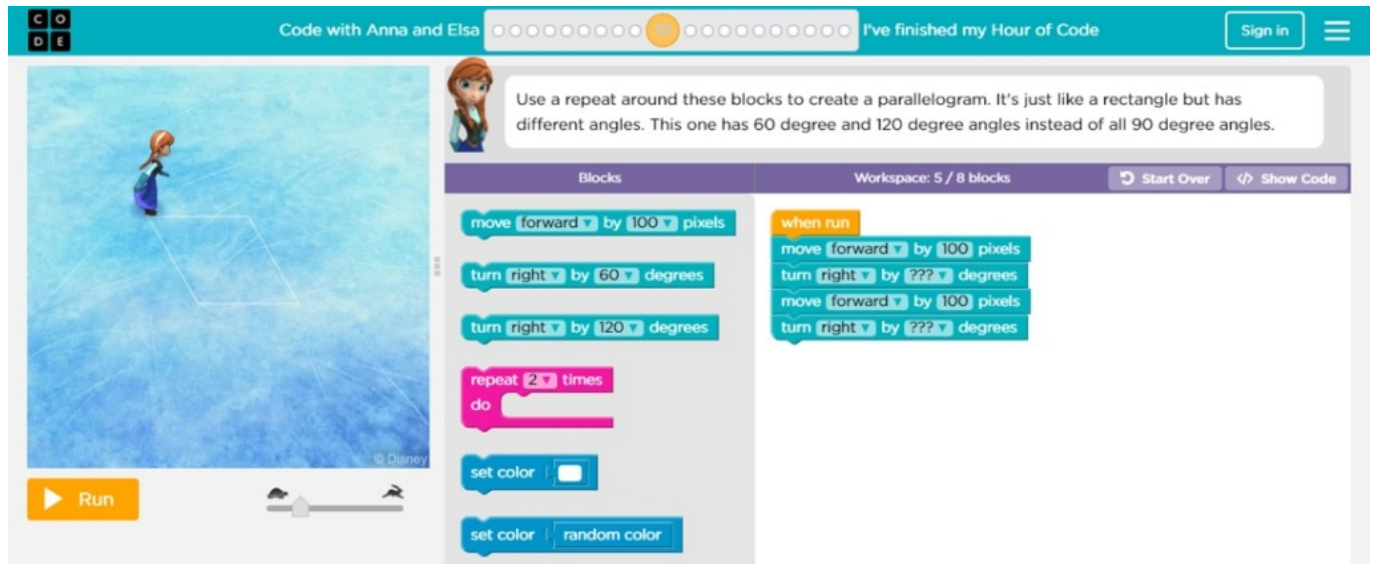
C O
D E

Code with Anna and Elsa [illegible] I've finished my Hour of Code

Sign in

Use a repeat around these blocks to create a parallelogram. It's just like a rectangle but has different angles. This one has 60 degree and 120 degree angles instead of all 90 degree angles.

Blocks

Workspace: 5 / 8 blocks

Start Over

</> Show Code

move forward by 100 pixels

turn right by 60 degrees

turn right by 120 degrees

repeat 2 times
do

set color

set color random color

when run
move forward by 100 pixels
turn right by ??? degrees
move forward by 100 pixels
turn right by ??? degrees

© Disney

Run